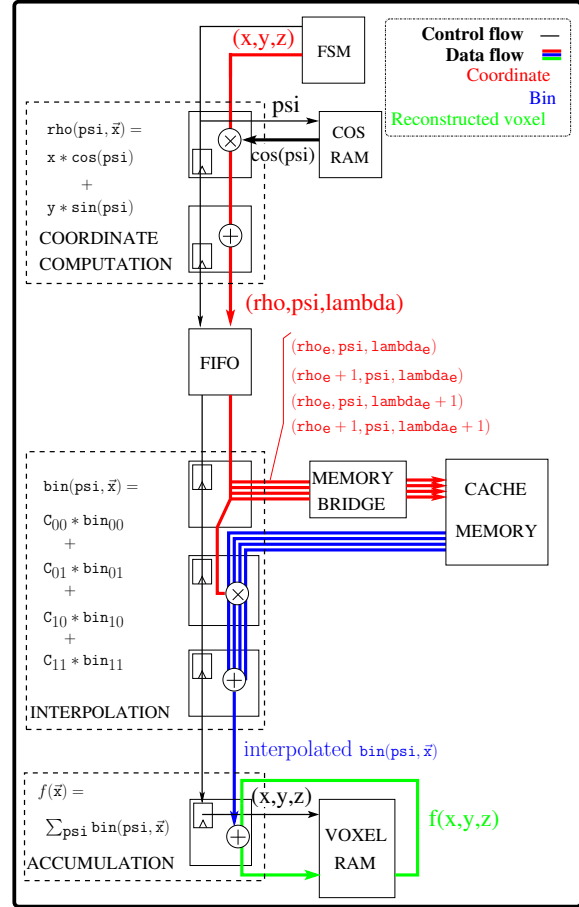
Control flow
Data flow
Coordinate
Bin
Reconstructed voxel

(x,y,z)
FSM
psi
COS RAM
cos(psi)

$\mathtt{rho(psi,}\vec{x}\mathtt{)} =$
$\mathtt{x * cos(psi)}$
+
$\mathtt{y * sin(psi)}$
COORDINATE COMPUTATION

(rho,psi,lambda)
FIFO

$(\mathtt{rho_e, psi, lambda_e})$
$(\mathtt{rho_e + 1, psi, lambda_e})$
$(\mathtt{rho_e, psi, lambda_e + 1})$
$(\mathtt{rho_e + 1, psi, lambda_e + 1})$

$\mathtt{bin(psi,}\vec{x}\mathtt{)} =$
$\mathtt{C_{00} * bin_{00}}$
+
$\mathtt{C_{01} * bin_{01}}$
+
$\mathtt{C_{10} * bin_{10}}$
+
$\mathtt{C_{11} * bin_{11}}$
INTERPOLATION

MEMORY BRIDGE
CACHE MEMORY

interpolated $\mathtt{bin(psi,}\vec{x}\mathtt{)}$

$f(\vec{x}) =$
$\sum_{\mathtt{psi}} \mathtt{bin(psi,}\vec{x}\mathtt{)}$
ACCUMULATION

(x,y,z)
VOXEL RAM
f(x,y,z)